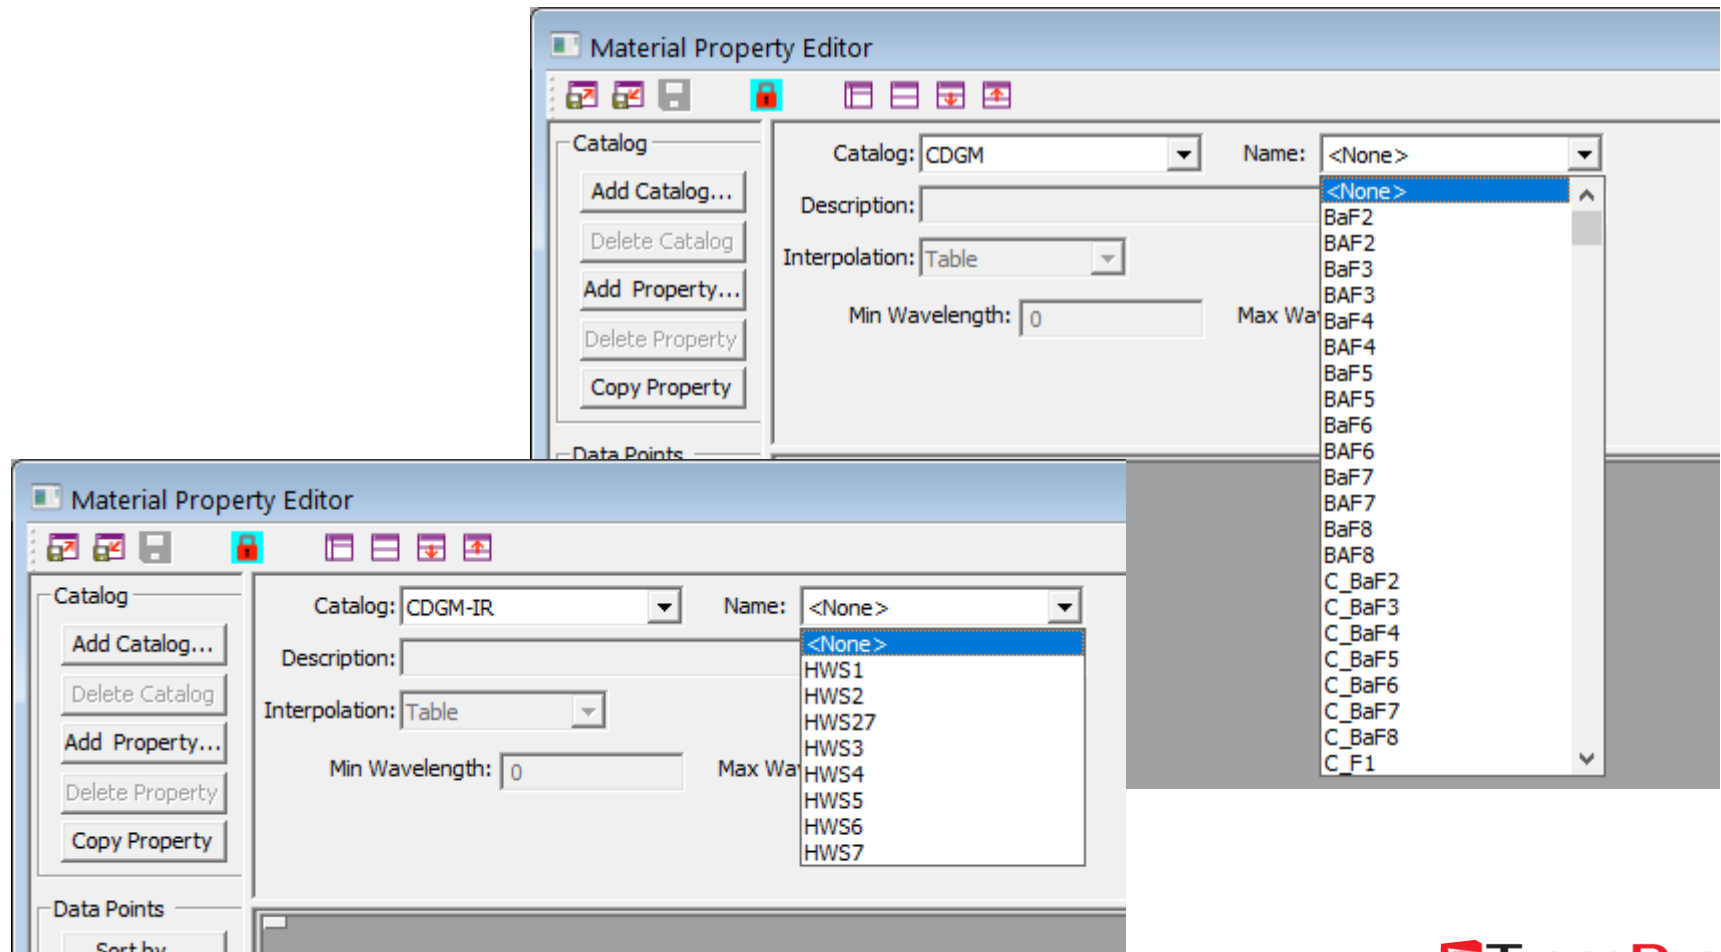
Material Property Editor

Catalog

Add Catalog...

Delete Catalog

Add Property...

Delete Property

Copy Property

Data Points

Catalog: CDGM

Name: <None>

Description:

Interpolation: Table

Min Wavelength: 0

Max Wa

<None>
BaF2
BAF2
BaF3
BAF3
BaF4
BAF4
BaF5
BAF5
BaF6
BAF6
BaF7
BAF7
BaF8
BAF8
C_BaF2
C_BaF3
C_BaF4
C_BaF5
C_BaF6
C_BaF7
C_BaF8
C_F1

Material Property Editor

Catalog

Add Catalog...

Delete Catalog

Add Property...

Delete Property

Copy Property

Data Points

Sort by

Catalog: CDGM-IR

Name: <None>

Description:

Interpolation: Table

Min Wavelength: 0

Max Wa

<None>
HWS1
HWS2
HWS27
HWS3
HWS4
HWS5
HWS6
HWS7